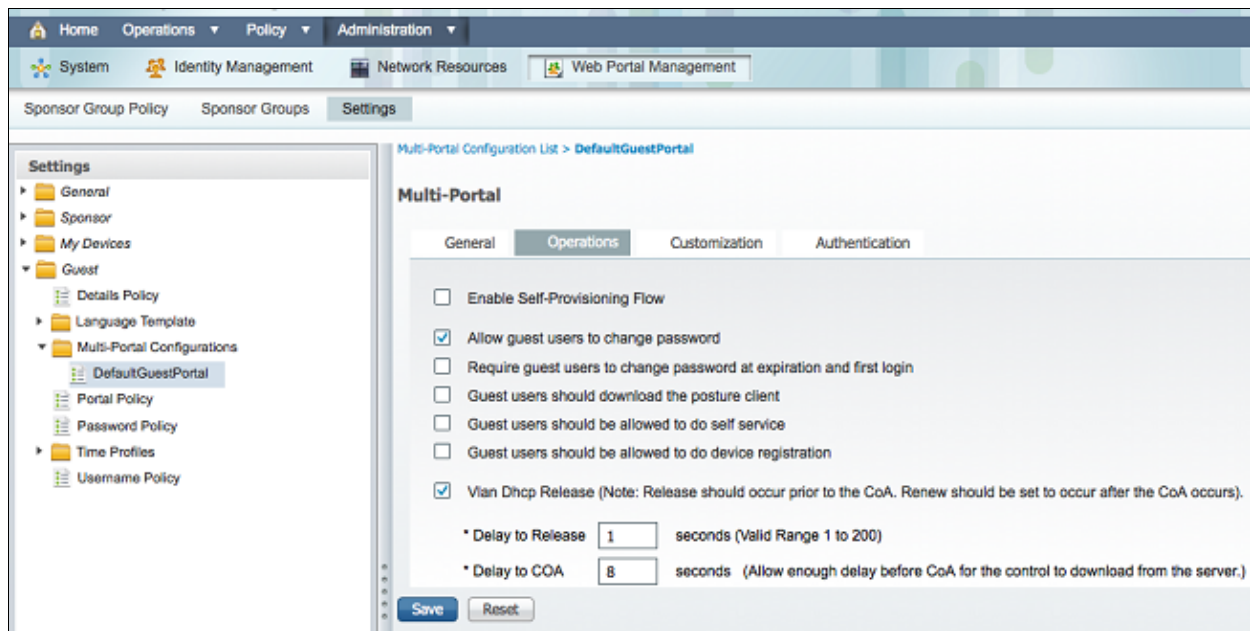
Home Operations ▾ Policy ▾ Administration ▾

System Identity Management Network Resources Web Portal Management

Sponsor Group Policy Sponsor Groups Settings

Settings
General
Sponsor
My Devices
Guest
Details Policy
Language Template
Multi-Portal Configurations
DefaultGuestPortal
Portal Policy
Password Policy
Time Profiles
Username Policy

Multi-Portal Configuration List > DefaultGuestPortal

Multi-Portal

General Operations Customization Authentication

Enable Self-Provisioning Flow

Allow guest users to change password

Require guest users to change password at expiration and first login

Guest users should download the posture client

Guest users should be allowed to do self service

Guest users should be allowed to do device registration

Vlan Dhcp Release (Note: Release should occur prior to the CoA. Renew should be set to occur after the CoA occurs).

* Delay to Release 1 seconds (Valid Range 1 to 200)

* Delay to COA 8 seconds (Allow enough delay before CoA for the control to download from the server.)

Save Reset